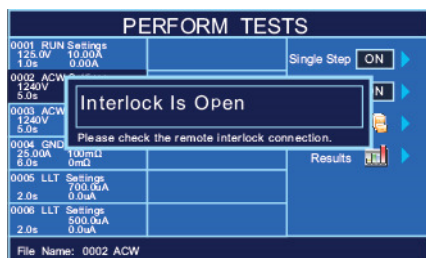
PERFORM TESTS

0001 RUN Settings
125.0V 10.00A
1.0s 0.00A

0002 ACW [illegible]
1240V
5.0s

0003 ACW
1240V
5.0s

0004 GND
25.00A 100mΩ
6.0s 0mΩ

0005 LLT Settings
700.0uA
2.0s 0.0uA

0006 LLT Settings
500.0uA
2.0s 0.0uA

Single Step ON

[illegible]N

Results

Interlock Is Open

Please check the remote interlock connection.

File Name: 0002 ACW